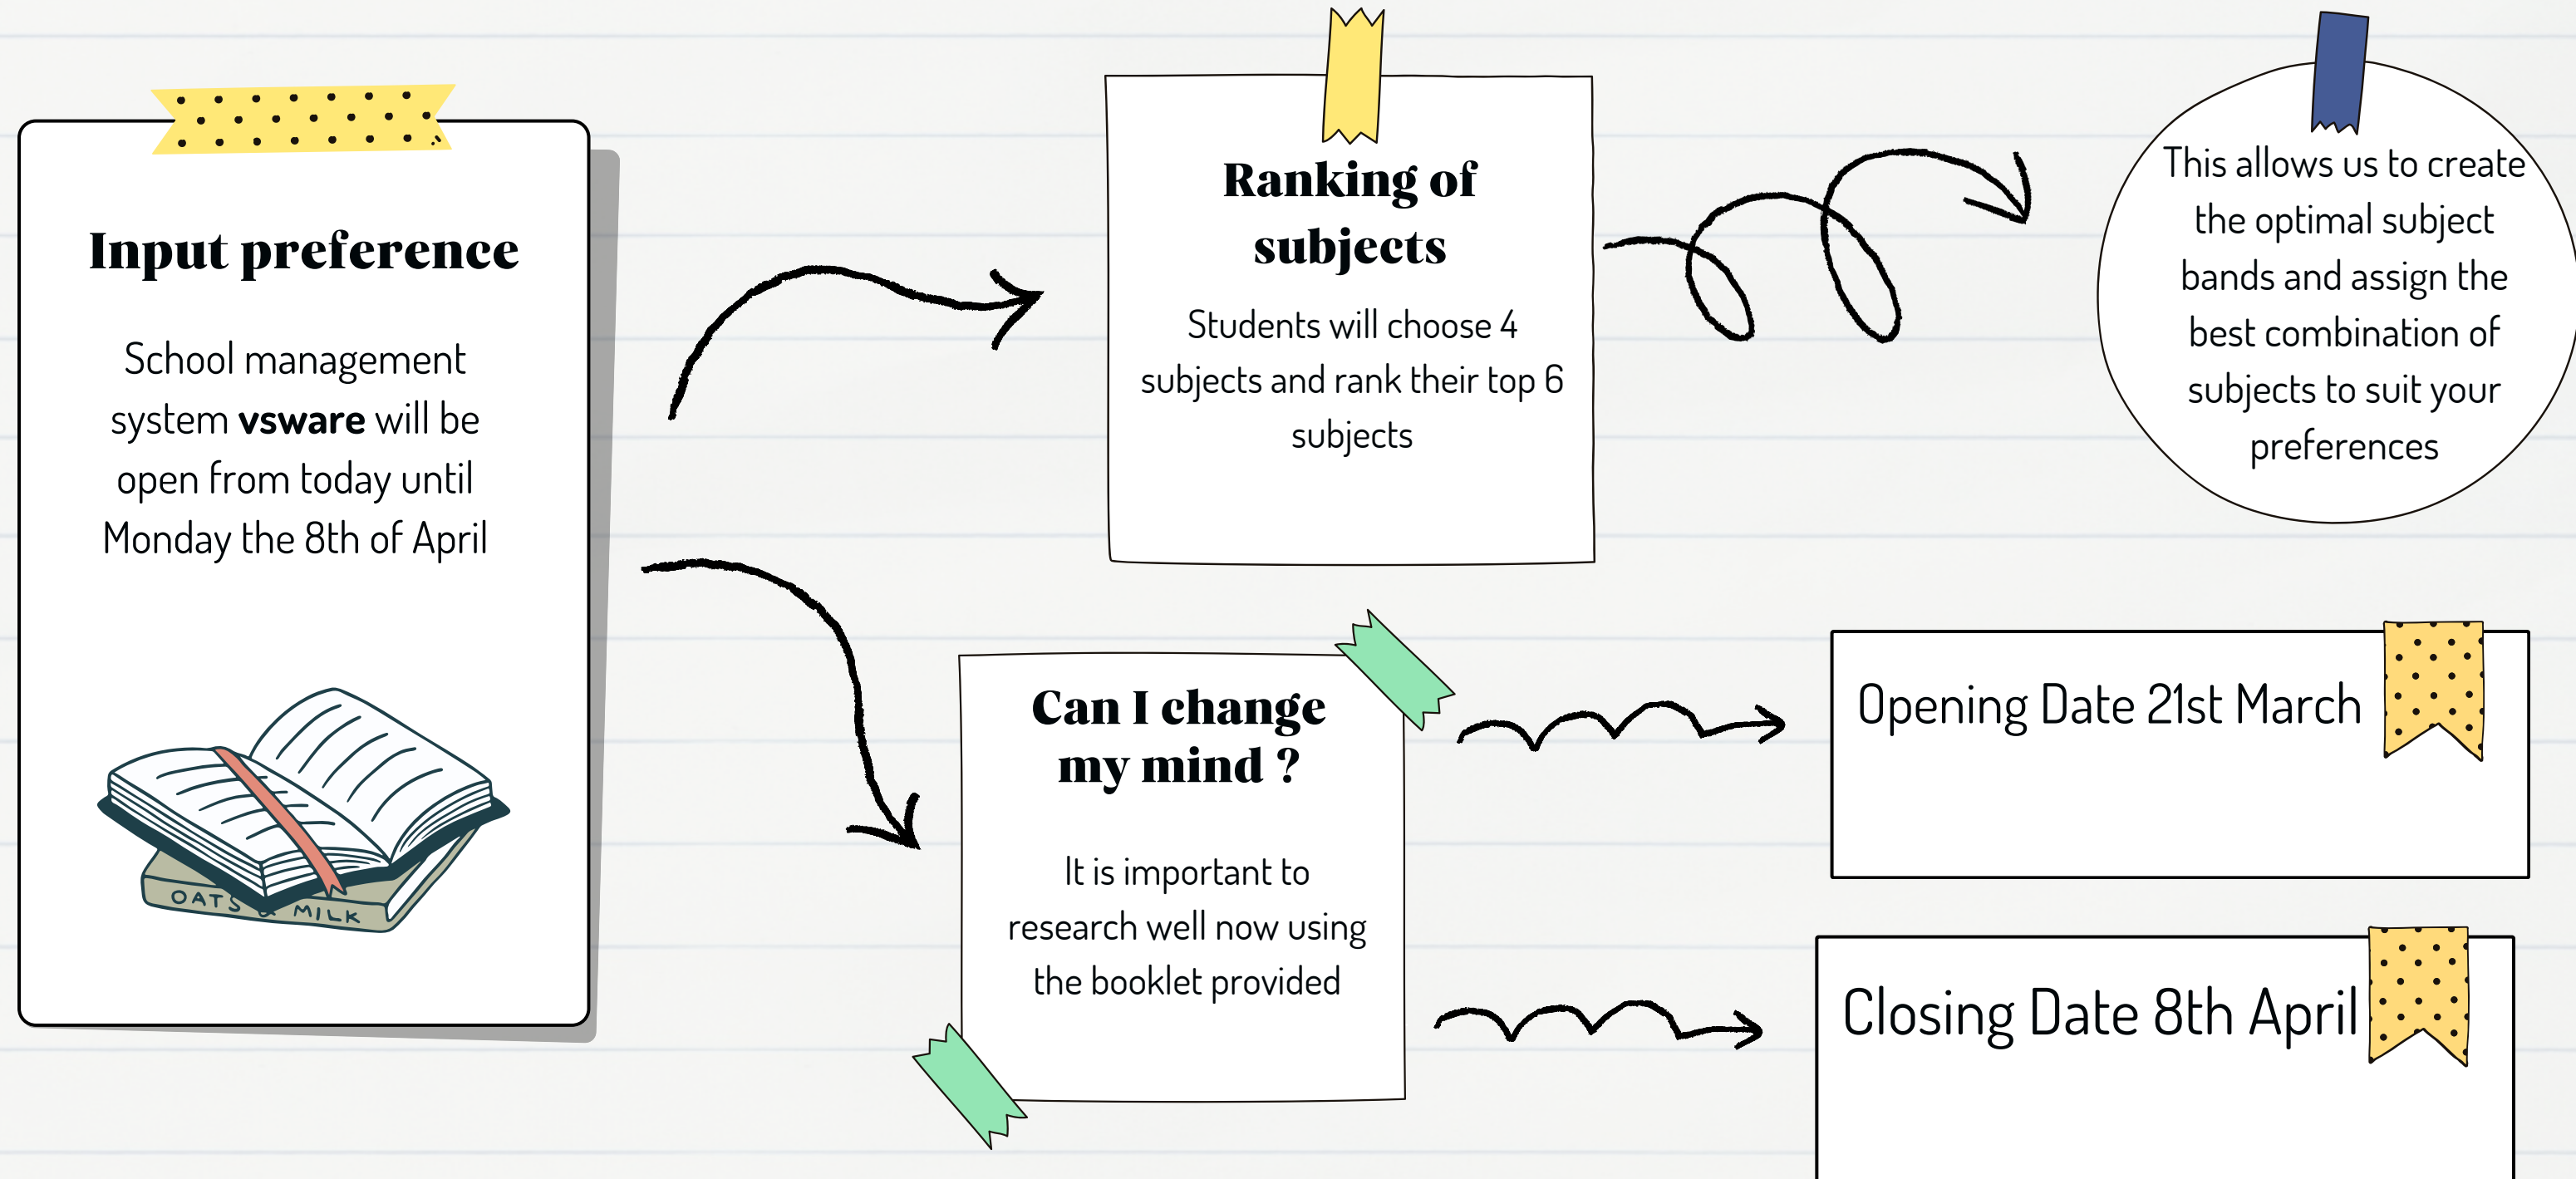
Input preference

School management system **vsware** will be open from today until Monday the 8th of April

OATS & MILK

Ranking of subjects

Students will choose 4 subjects and rank their top 6 subjects

This allows us to create the optimal subject bands and assign the best combination of subjects to suit your preferences

Can I change my mind ?

It is important to research well now using the booklet provided

Opening Date 21st March

Closing Date 8th April